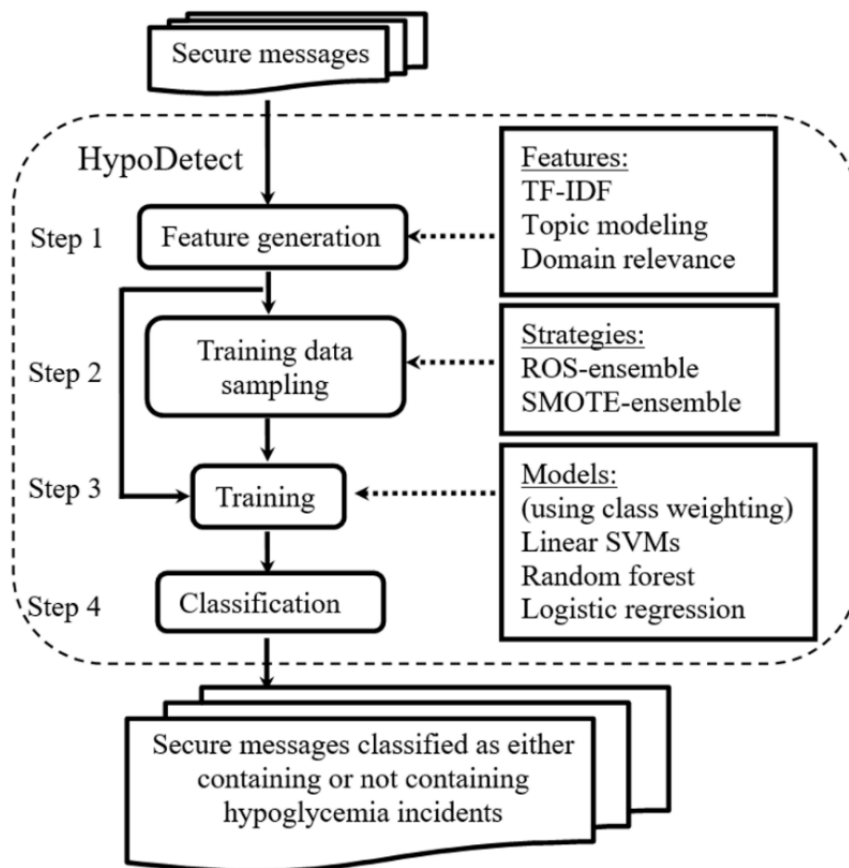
Secure messages

HypoDetect

Step 1

Feature generation

Features:
TF-IDF
Topic modeling
Domain relevance

Step 2

Training data sampling

Strategies:
ROS-ensemble
SMOTE-ensemble

Step 3

Training

Models:
(using class weighting)
Linear SVMs
Random forest
Logistic regression

Step 4

Classification

Secure messages classified as either containing or not containing hypoglycemia incidents